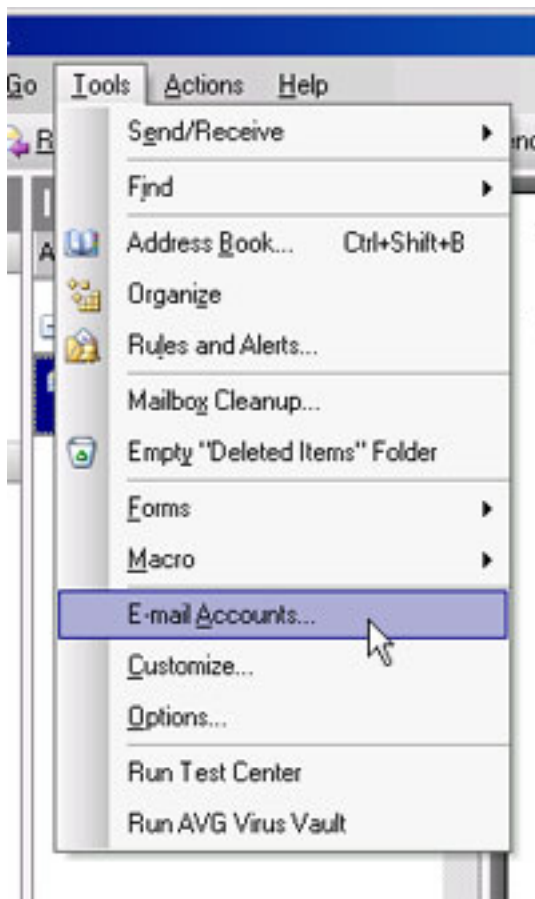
Go Tools Actions Help

R

Send/Receive

Find

Address Book... Ctrl+Shift+B

Organize

Rules and Alerts...

Mailbox Cleanup...

Empty "Deleted Items" Folder

Forms

Macro

E-mail Accounts...

Customize...

Options...

Run Test Center

Run AVG Virus Vault